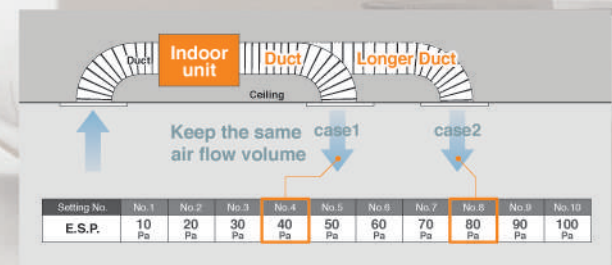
Duct

Indoor unit

Duct

Longer Duct

Ceiling

Keep the same air flow volume

case1

case2

| Setting No. | No.1 | No.2 | No.3 | No.4 | No.5 | No.6 | No.7 | No.8 | No.9 | No.10 |
|---|---|---|---|---|---|---|---|---|---|---|
| E.S.P. | 10 Pa | 20 Pa | 30 Pa | 40 Pa | 50 Pa | 60 Pa | 70 Pa | 80 Pa | 90 Pa | 100 Pa |